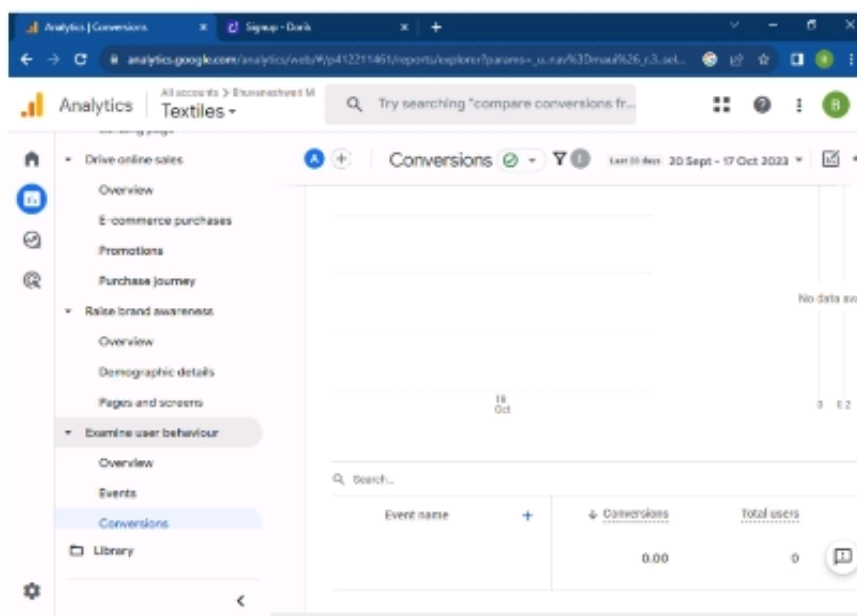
Analytics | Conversions
Signup - Dorik
analytics.google.com/analytics/web/#/p412211461/reports/explorer?params=_u..nav%3Dmaui%26_r3.sel...
Analytics
All accounts > Bhuvaneshwari M
Textiles
Try searching "compare conversions fr...
B
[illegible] page
Drive online sales
Overview
E-commerce purchases
Promotions
Purchase journey
Raise brand awareness
Overview
Demographic details
Pages and screens
Examine user behaviour
Overview
Events
Conversions
Library
A
Conversions
Last 28 days 20 Sept - 17 Oct 2023
No data av
18 Oct
0 0.2
Search...
Event name
Conversions
Total users
0.00
0